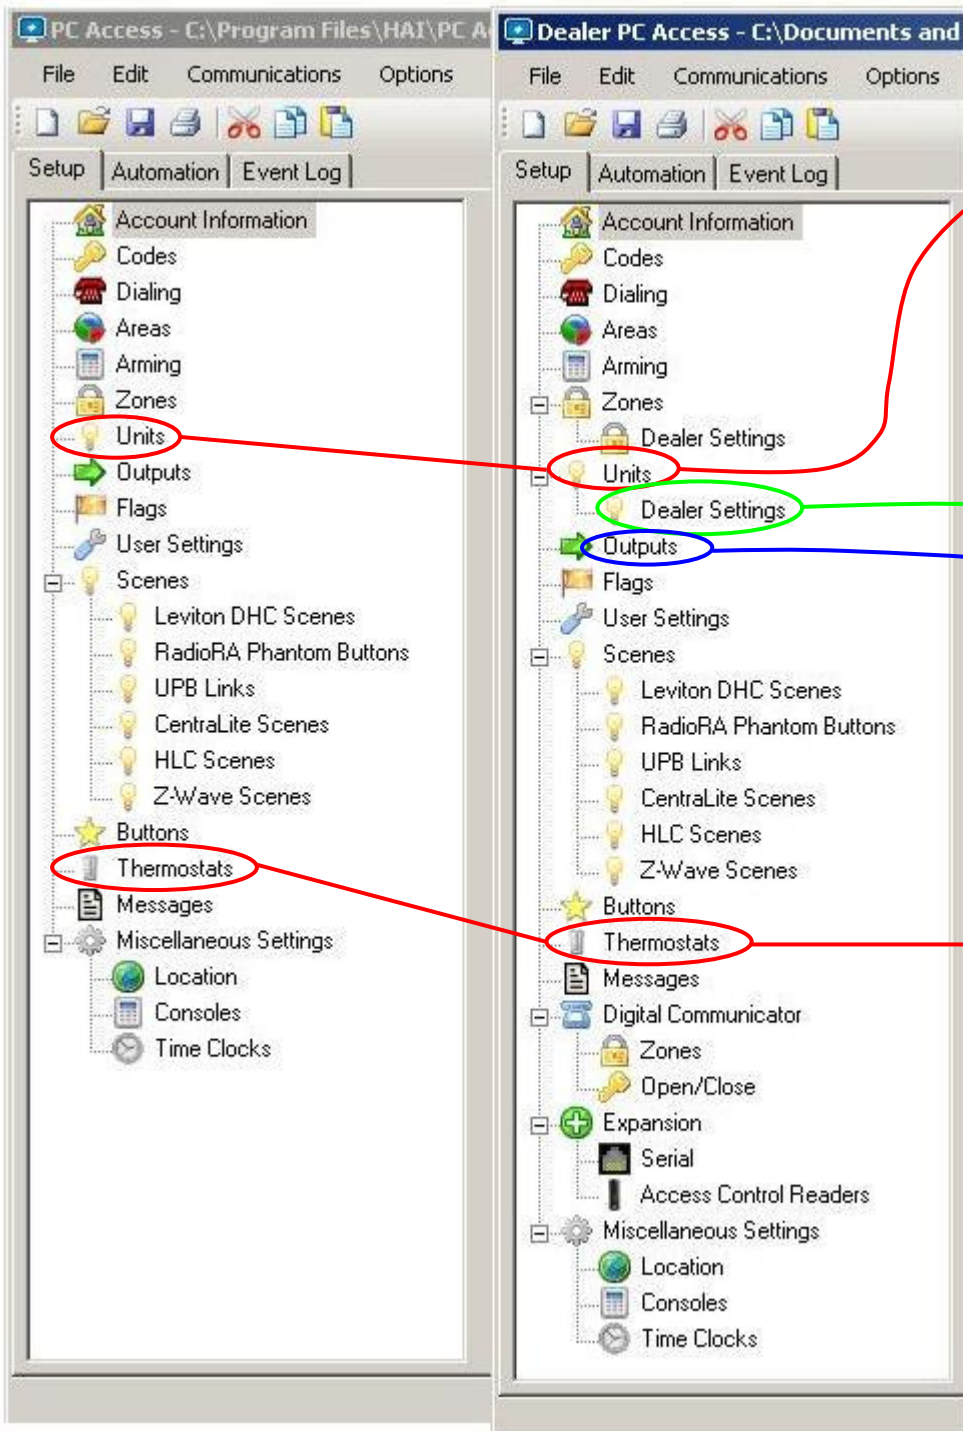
PC Access - C:\Program Files\HAI\PC A

File Edit Communications Options

Setup Automation Event Log

Account Information
Codes
Dialing
Areas
Arming
Zones
Units
Outputs
Flags
User Settings
Scenes
Leviton DHC Scenes
RadioRA Phantom Buttons
UPB Links
CentraLite Scenes
HLC Scenes
Z-Wave Scenes
Buttons
Thermostats
Messages
Miscellaneous Settings
Location
Consoles
Time Clocks

Dealer PC Access - C:\Documents and

File Edit Communications Options

Setup Automation Event Log

Account Information
Codes
Dialing
Areas
Arming
Zones
Dealer Settings
Units
Dealer Settings
Outputs
Flags
User Settings
Scenes
Leviton DHC Scenes
RadioRA Phantom Buttons
UPB Links
CentraLite Scenes
HLC Scenes
Z-Wave Scenes
Buttons
Thermostats
Messages
Digital Communicator
Zones
Open/Close
Expansion
Serial
Access Control Readers
Miscellaneous Settings
Location
Consoles
Time Clocks